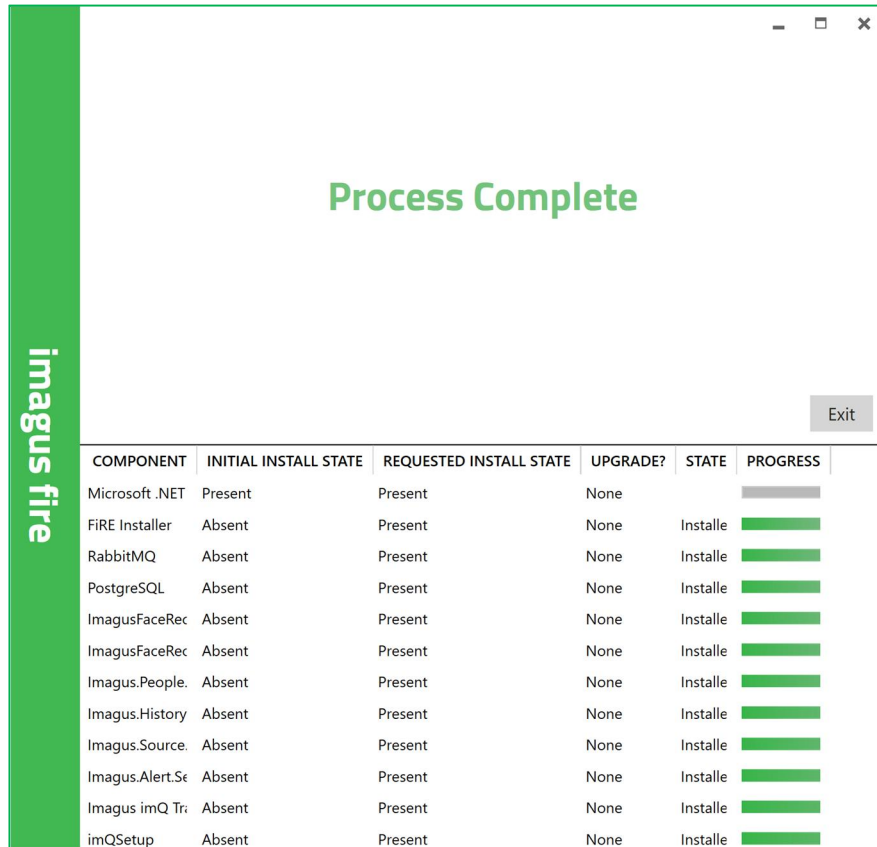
imagus fire

Process Complete

Exit

| COMPONENT | INITIAL INSTALL STATE | REQUESTED INSTALL STATE | UPGRADE? | STATE | PROGRESS |
|---|---|---|---|---|---|
| Microsoft .NET | Present | Present | None | | |
| FiRE Installer | Absent | Present | None | Installe | |
| RabbitMQ | Absent | Present | None | Installe | |
| PostgreSQL | Absent | Present | None | Installe | |
| ImagusFaceRec | Absent | Present | None | Installe | |
| ImagusFaceRec | Absent | Present | None | Installe | |
| Imagus.People. | Absent | Present | None | Installe | |
| Imagus.History | Absent | Present | None | Installe | |
| Imagus.Source. | Absent | Present | None | Installe | |
| Imagus.Alert.Se | Absent | Present | None | Installe | |
| Imagus imQ Tr | Absent | Present | None | Installe | |
| imQSetup | Absent | Present | None | Installe | |